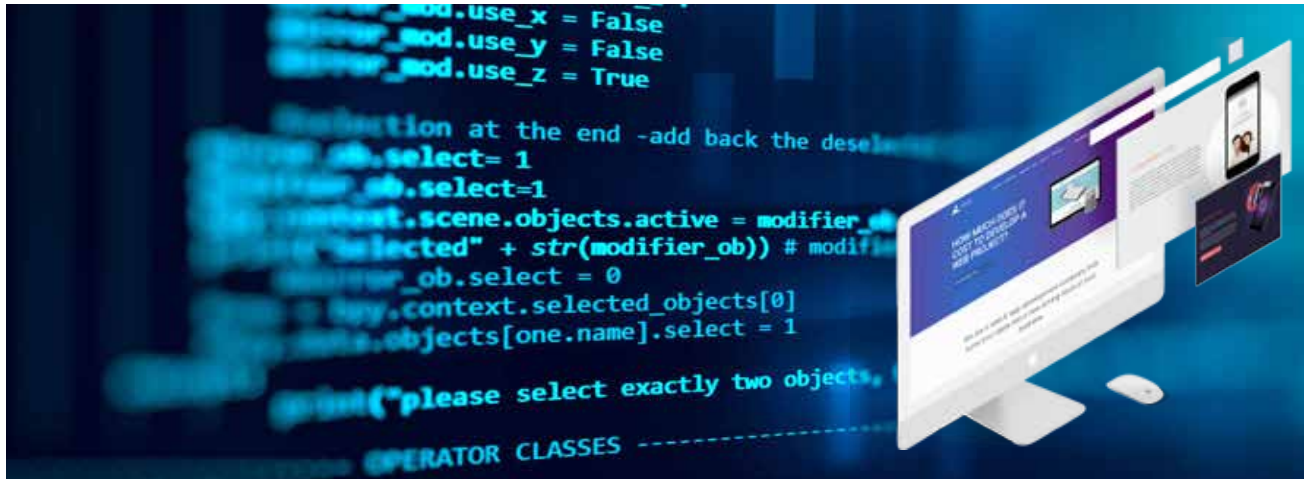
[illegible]_mod.use_x = False
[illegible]_mod.use_y = False
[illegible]_mod.use_z = True

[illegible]tion at the end -add back the desel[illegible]
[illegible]_ob.select= 1
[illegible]_ob.select=1
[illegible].scene.objects.active = modifier_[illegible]
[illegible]lected" + str(modifier_ob)) # modifi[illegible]
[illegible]_ob.select = 0
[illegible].context.selected_objects[0]
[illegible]objects[one.name].select = 1

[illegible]("please select exactly two objects,

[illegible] OPERATOR CLASSES ---------------

HOW MUCH DOES IT COST TO DEVELOP A WEB PROJECT?